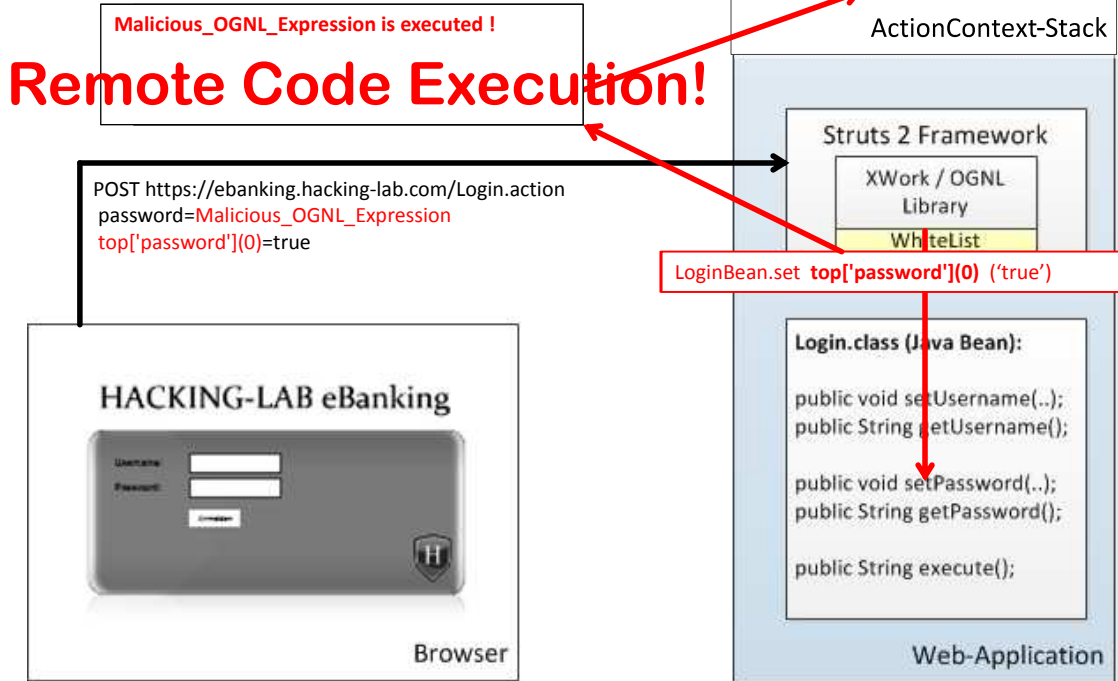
Malicious_OGNL_Expression is executed !

Remote Code Execution!

ActionContext-Stack

Struts 2 Framework

XWork / OGNL Library

WhiteList

POST https://ebanking.hacking-lab.com/Login.action
password=Malicious_OGNL_Expression
top['password'](0)=true

LoginBean.set top['password'](0) ('true')

HACKING-LAB eBanking

Username
Password

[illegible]

Login.class (Java Bean):

public void setUsername(..);
public String getUsername();

public void setPassword(..);
public String getPassword();

public String execute();

Browser

Web-Application